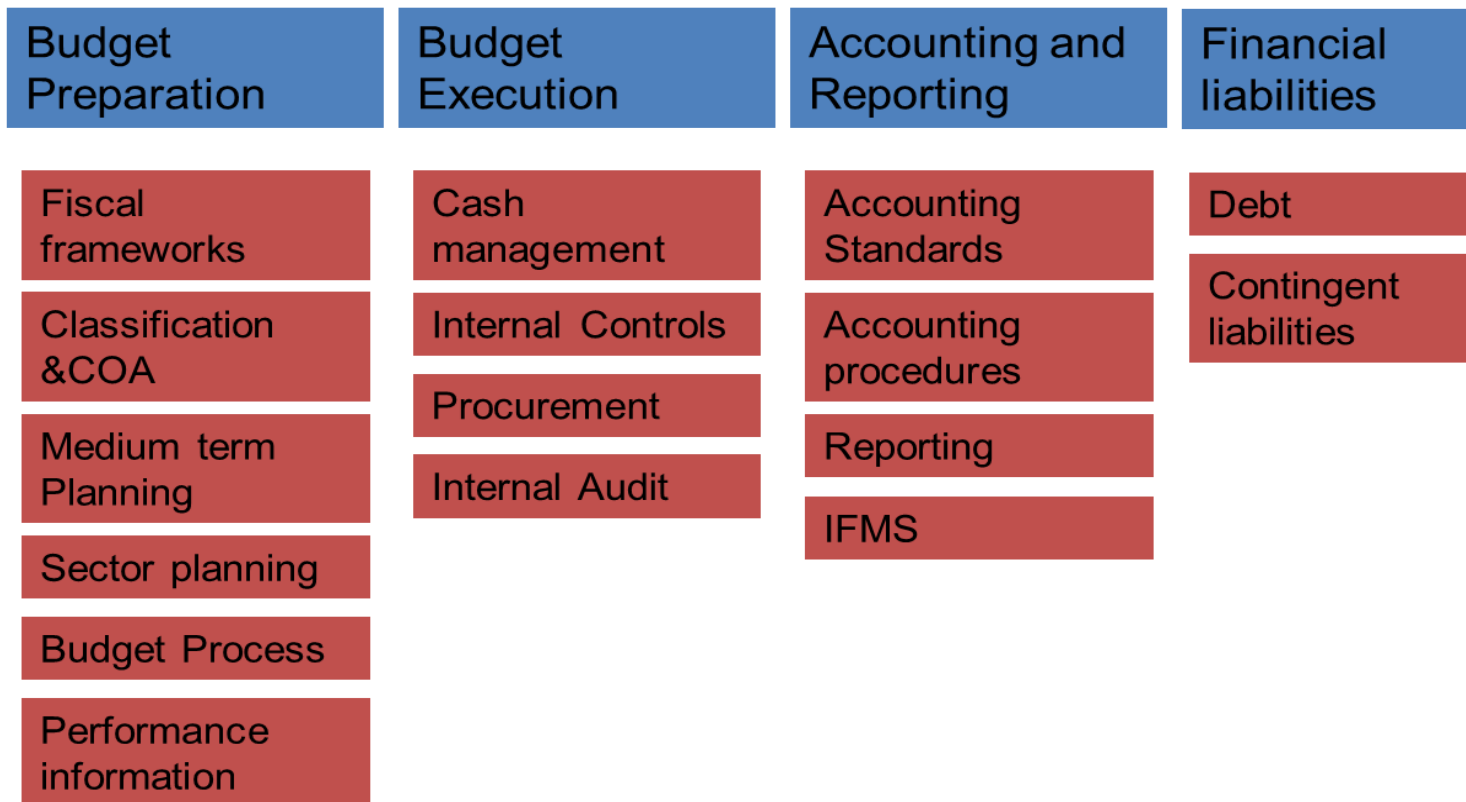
Budget Preparation

Fiscal frameworks

Classification &COA

Medium term Planning

Sector planning

Budget Process

Performance information

Budget Execution

Cash management

Internal Controls

Procurement

Internal Audit

Accounting and Reporting

Accounting Standards

Accounting procedures

Reporting

IFMS

Financial liabilities

Debt

Contingent liabilities